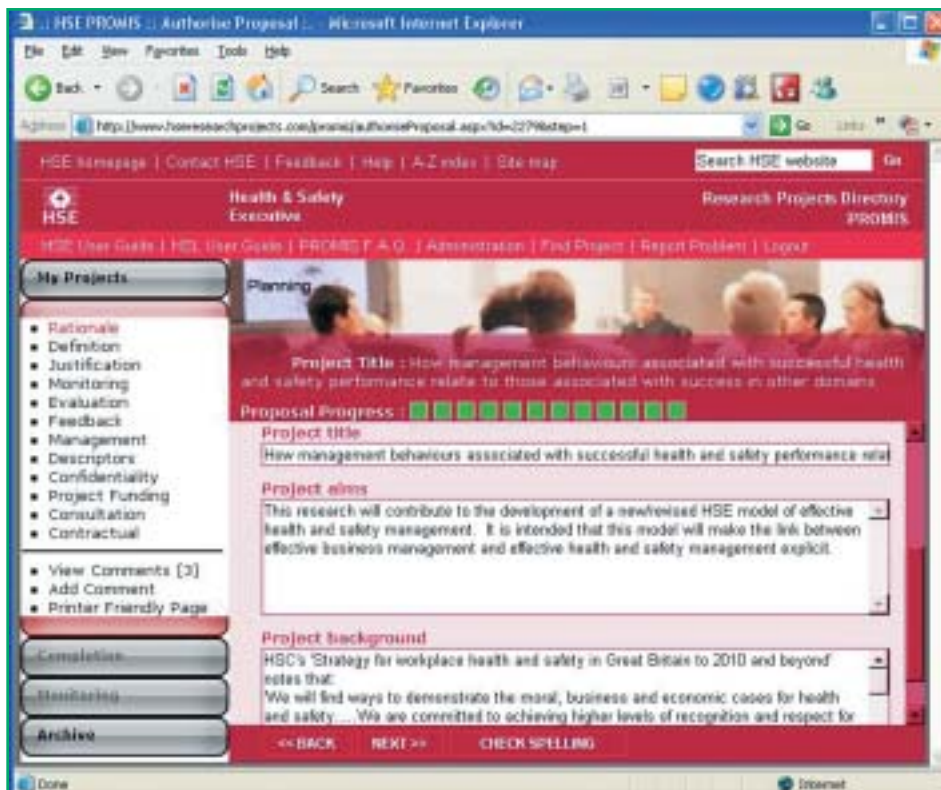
:: HSE PROMIS :: Authorise Proposal :: - Microsoft Internet Explorer

File Edit View Favorites Tools Help

Back Search Favorites

Address http://www.hseresearchprojects.com/promis/authoriseProposal.asp?id=2279&step=1 Go Links

HSE homepage | Contact HSE | Feedback | Help | A-Z index | Site map Search HSE website Go

HSE Health & Safety Executive Research Projects Directory PROMIS

HSE User Guide | HSL User Guide | PROMIS F.A.Q. | Administration | Find Project | Report Problem | Logout

My Projects

- Rationale
- Definition
- Justification
- Monitoring
- Evaluation
- Feedback
- Management
- Descriptors
- Confidentiality
- Project Funding
- Consultation
- Contractual

- View Comments [3]
- Add Comment
- Printer Friendly Page

Completion

Monitoring

Archive

Planning

Project Title : How management behaviours associated with successful health and safety performance relate to those associated with success in other domains

Proposal Progress :

Project title

How management behaviours associated with successful health and safety performance relat

Project aims

This research will contribute to the development of a new/revised HSE model of effective health and safety management. It is intended that this model will make the link between effective business management and effective health and safety management explicit.

Project background

HSC's 'Strategy for workplace health and safety in Great Britain to 2010 and beyond' notes that:
'We will find ways to demonstrate the moral, business and economic cases for health and safety.....We are committed to achieving higher levels of recognition and respect for

<< BACK NEXT >> CHECK SPELLING

Done Internet